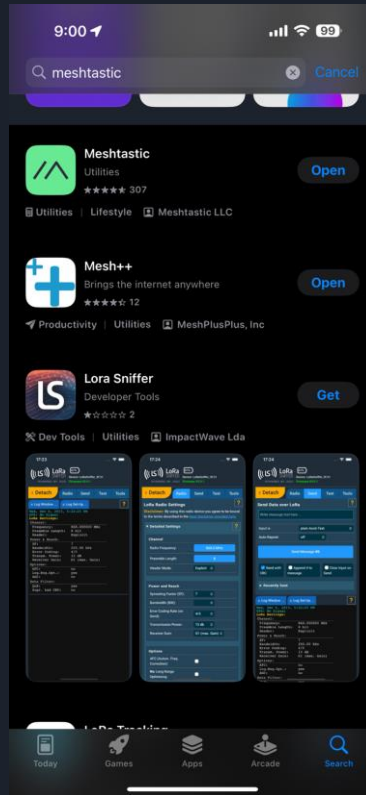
9:00

99

meshtastic

Cancel

Meshtastic

Utilities

307

Open

Utilities | Lifestyle | Meshtastic LLC

Mesh++

Brings the internet anywhere

12

Open

Productivity | Utilities | MeshPlusPlus, Inc

Lora Sniffer

Developer Tools

2

Get

Dev Tools | Utilities | ImpactWave Lda

LoRa

Detach

LoRa

Detach

LoRa Radio Settings

Detach

Send Data over LoRa

Today

Games

Apps

Arcade

Search